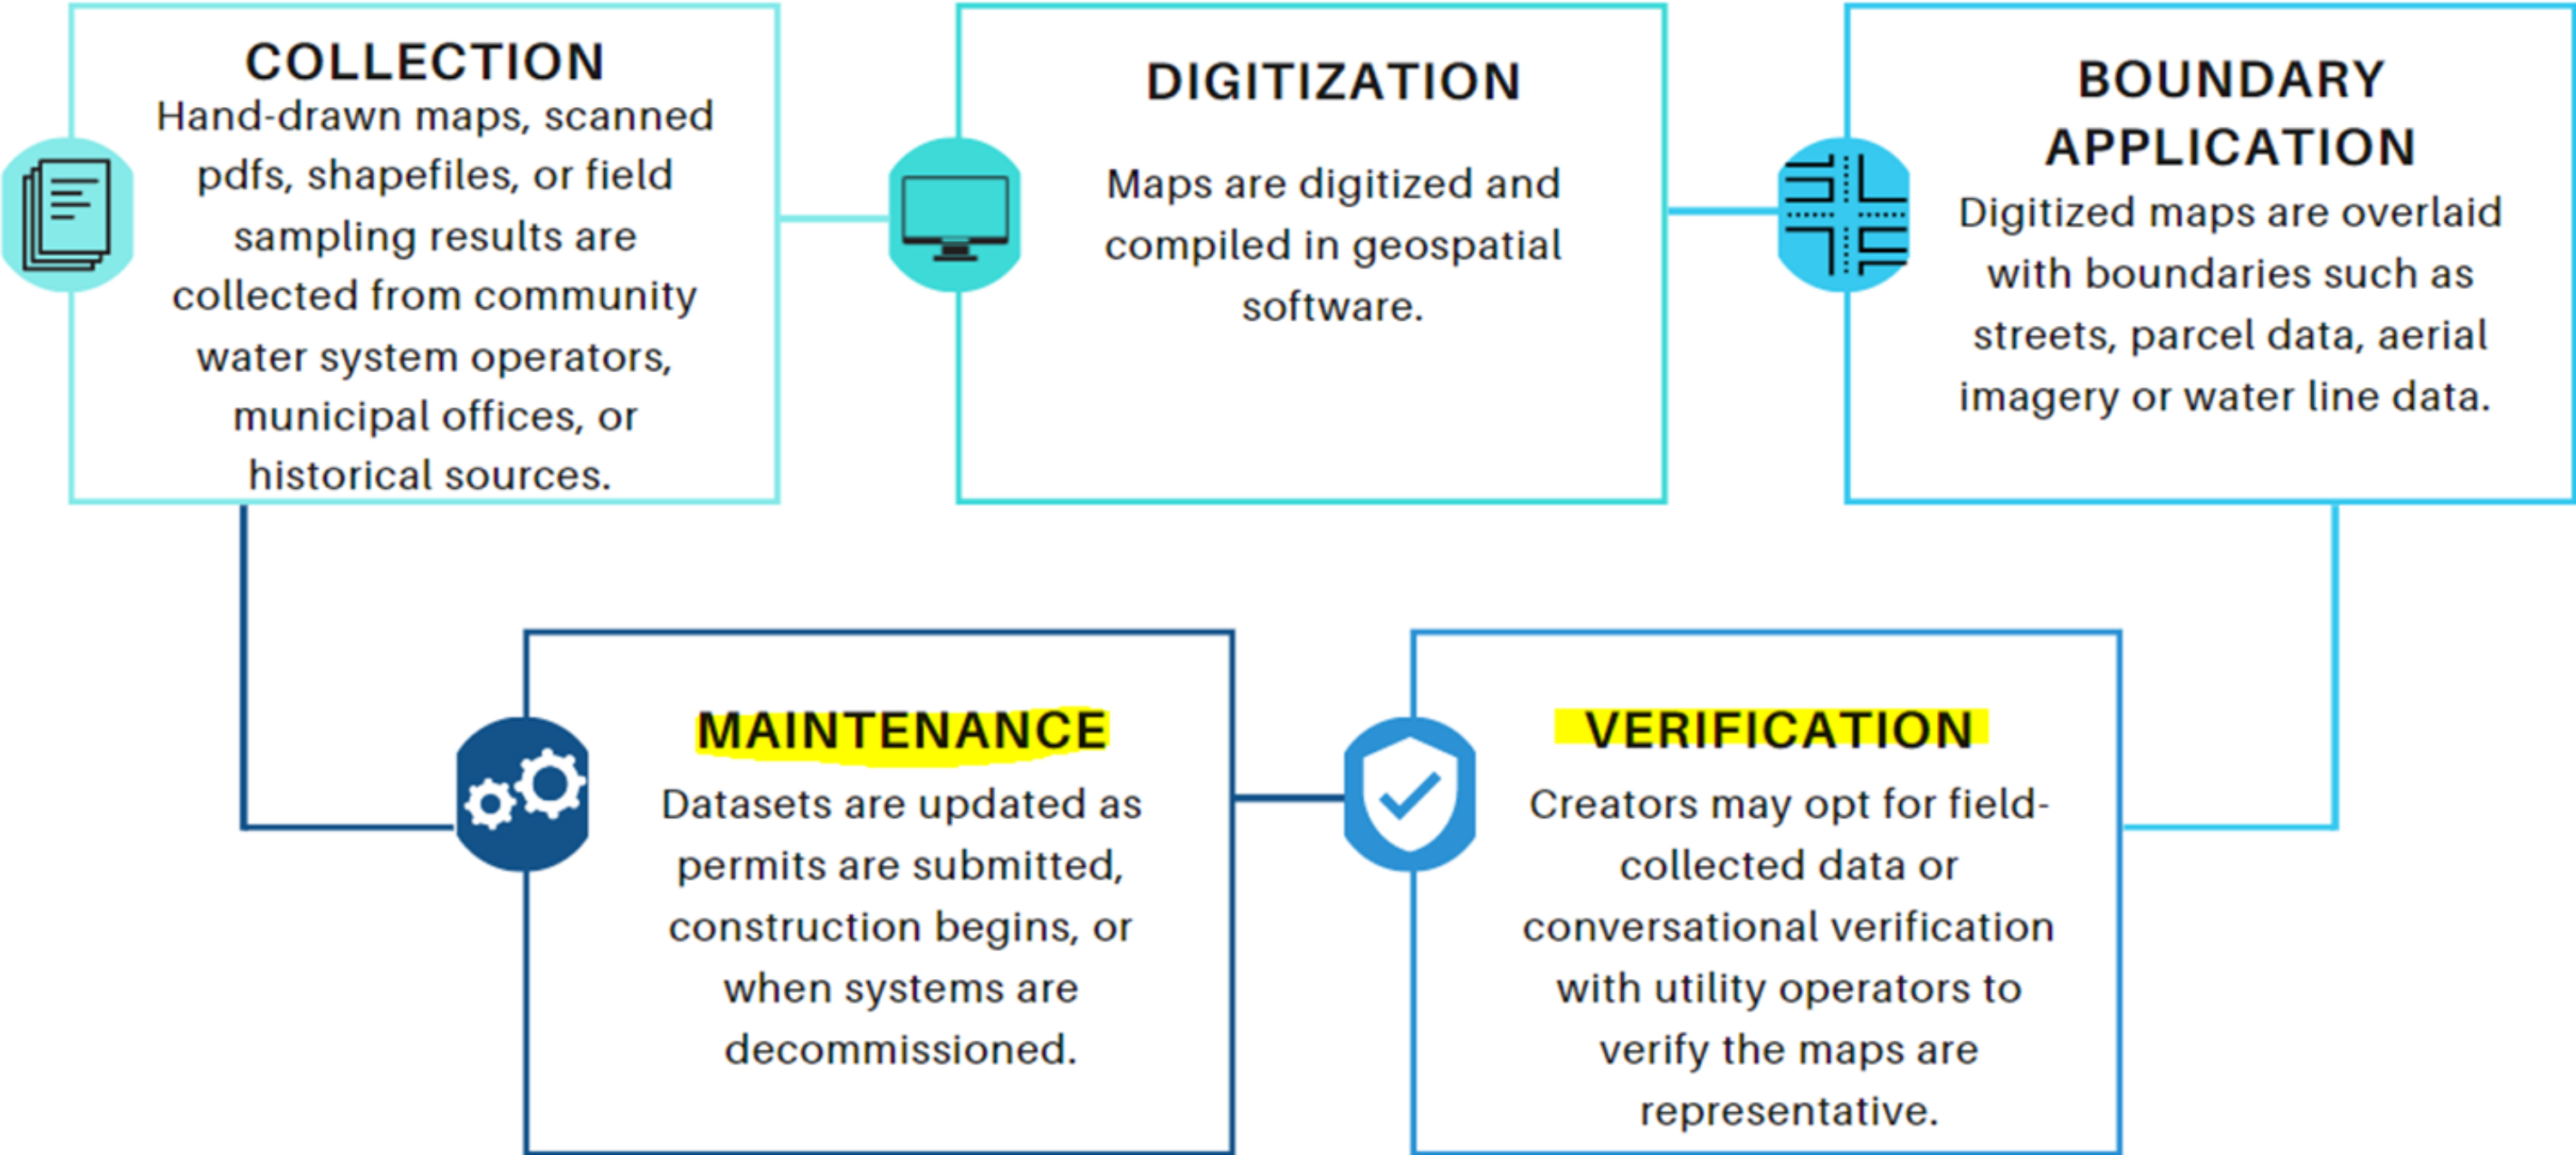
COLLECTION
Hand-drawn maps, scanned pdfs, shapefiles, or field sampling results are collected from community water system operators, municipal offices, or historical sources.

DIGITIZATION
Maps are digitized and compiled in geospatial software.

BOUNDARY APPLICATION
Digitized maps are overlaid with boundaries such as streets, parcel data, aerial imagery or water line data.

MAINTENANCE
Datasets are updated as permits are submitted, construction begins, or when systems are decommissioned.

VERIFICATION
Creators may opt for field-collected data or conversational verification with utility operators to verify the maps are representative.